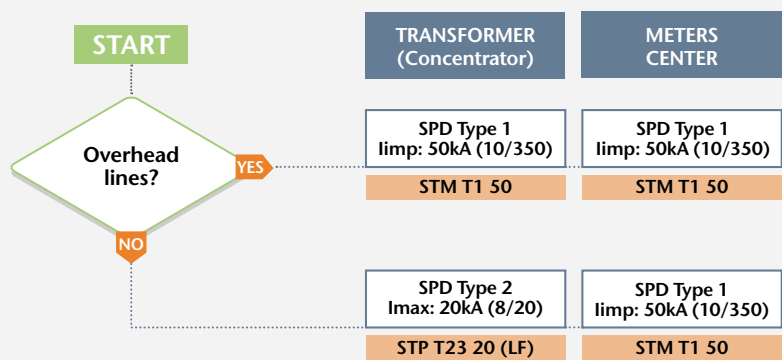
START

TRANSFORMER (Concentrator)

METERS CENTER

Overhead lines?

YES

NO

SPD Type 1
Iimp: 50kA (10/350)

STM T1 50

SPD Type 1
Iimp: 50kA (10/350)

STM T1 50

SPD Type 2
Imax: 20kA (8/20)

STP T23 20 (LF)

SPD Type 1
Iimp: 50kA (10/350)

STM T1 50